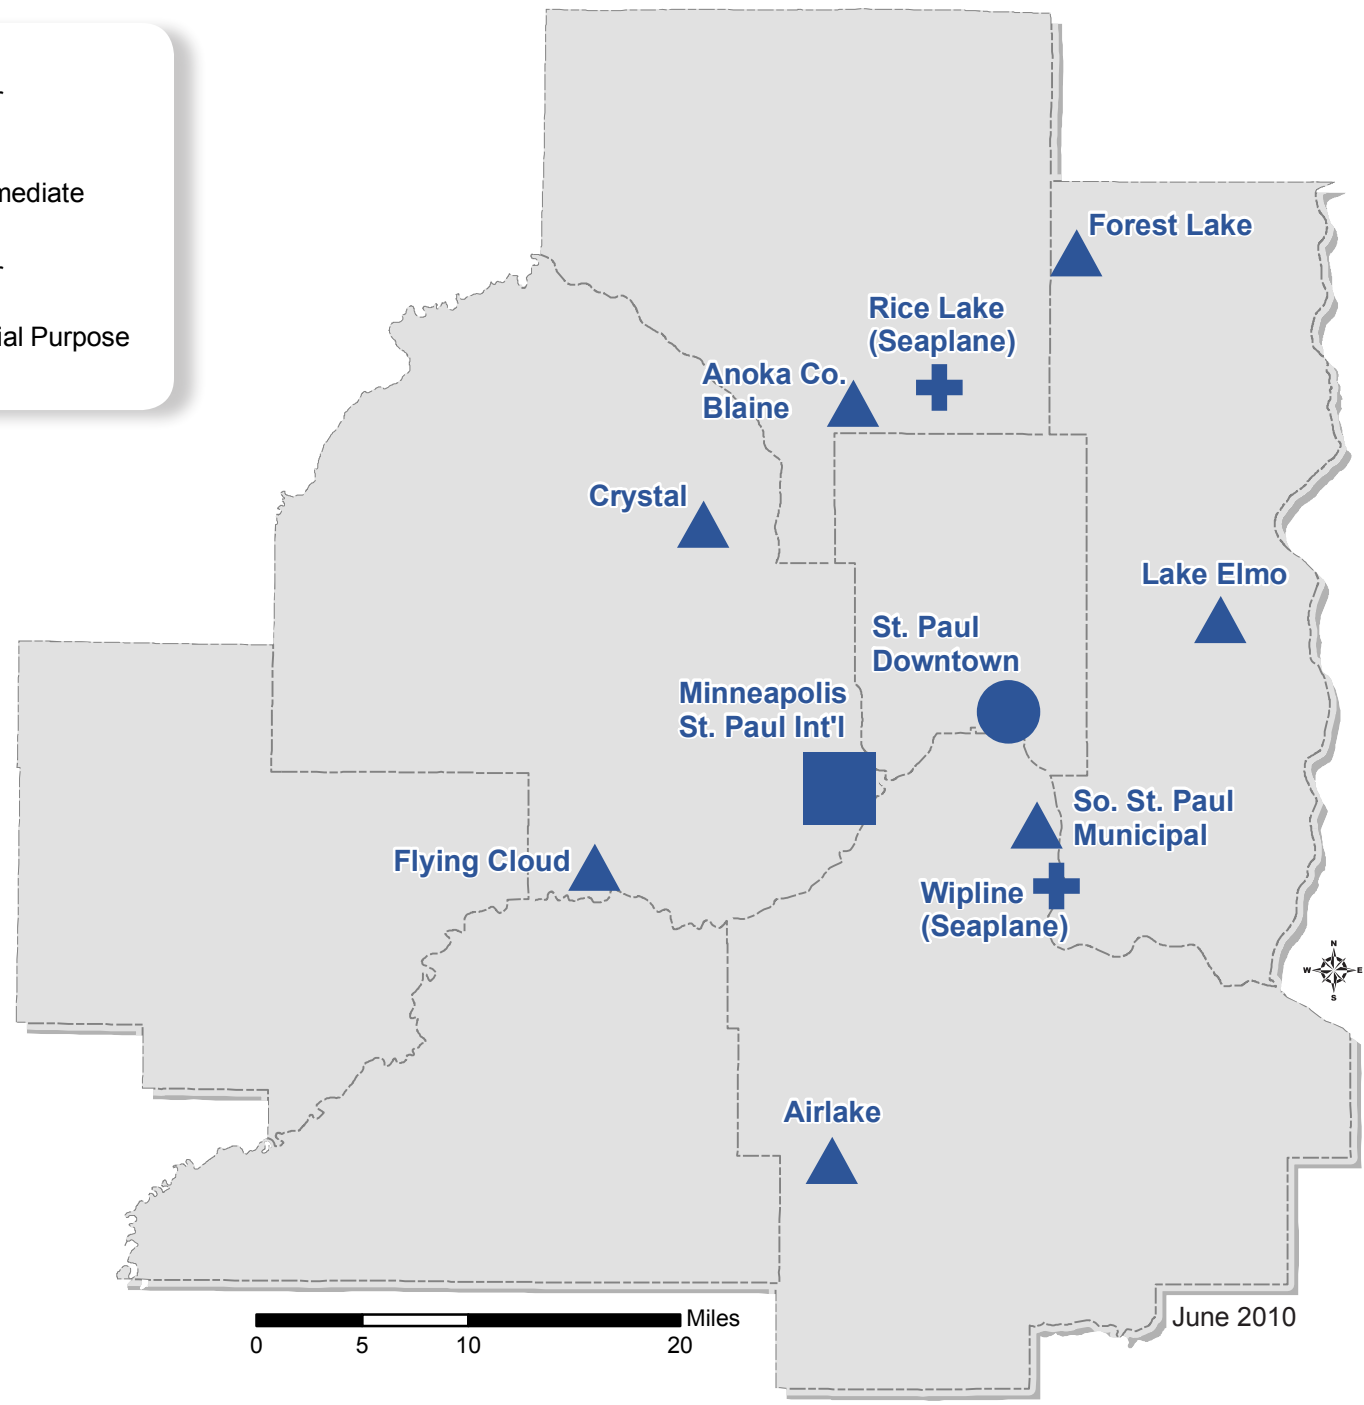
r

mediate

r

ial Purpose

Forest Lake

Rice Lake (Seaplane)

Anoka Co. Blaine

Crystal

Lake Elmo

St. Paul Downtown

Minneapolis St. Paul Int'l

So. St. Paul Municipal

Flying Cloud

Wipline (Seaplane)

N
W E
S

Airlake

Miles
0 5 10 20

June 2010